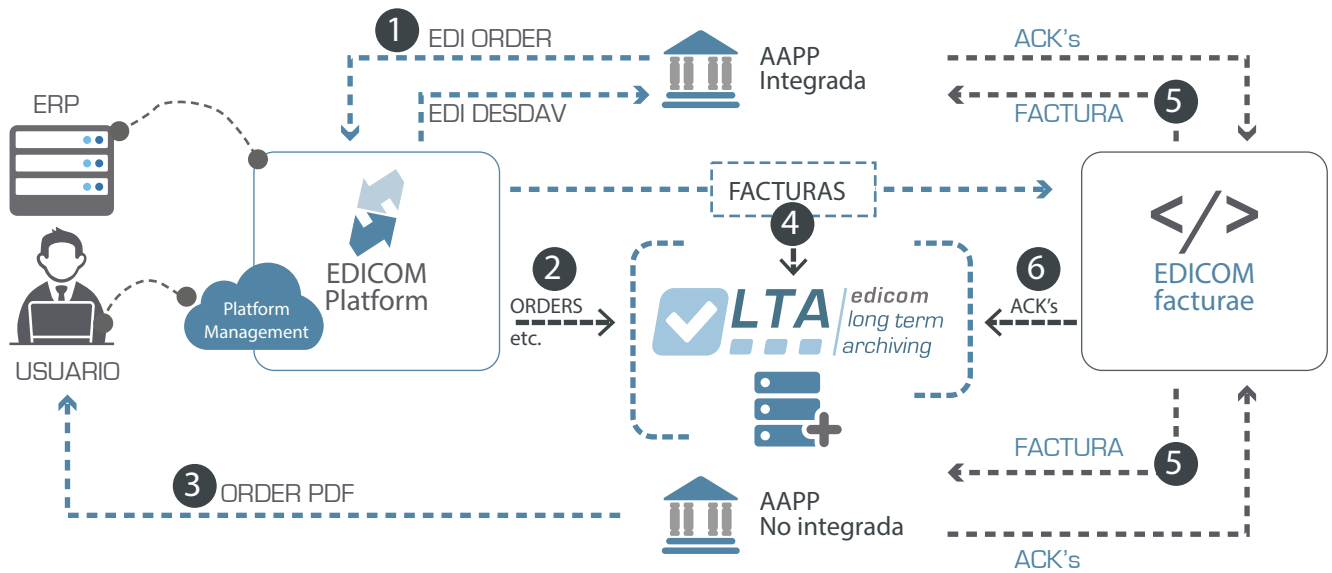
1 EDI ORDER

AAPP
Integrada

ACK's

EDI DESDAV

5
FACTURA

ERP

EDICOM
Platform

Platform
Management

USUARIO

FACTURAS

4

2
ORDERS
etc.

LTA edicom long term archiving

6
ACK's

</>

EDICOM
facturae

FACTURA
5

3 ORDER PDF

AAPP
No integrada

ACK's